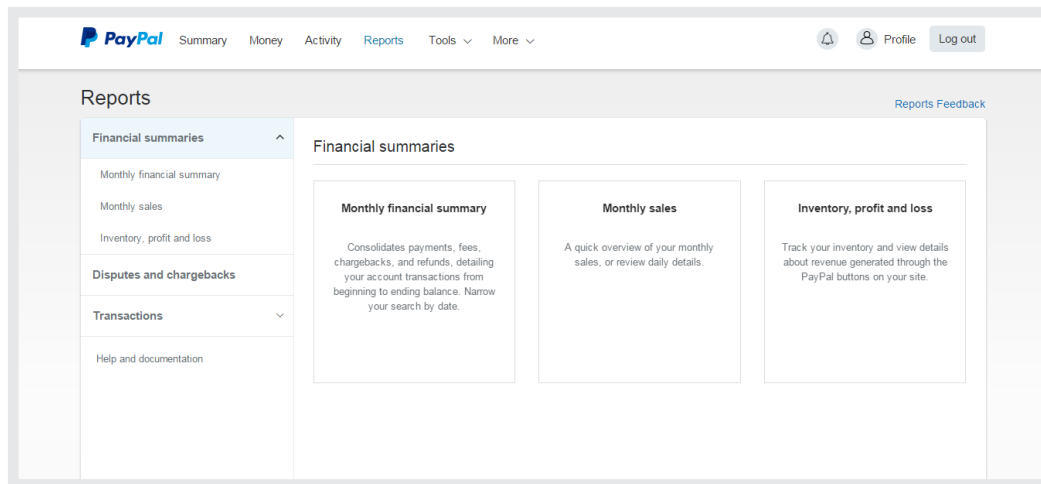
PayPal Summary Money Activity Reports Tools More Profile Log out

Reports

Reports Feedback

Financial summaries

Monthly financial summary

Monthly sales

Inventory, profit and loss

Disputes and chargebacks

Transactions

Help and documentation

Financial summaries

Monthly financial summary

Consolidates payments, fees, chargebacks, and refunds, detailing your account transactions from beginning to ending balance. Narrow your search by date.

Monthly sales

A quick overview of your monthly sales, or review daily details.

Inventory, profit and loss

Track your inventory and view details about revenue generated through the PayPal buttons on your site.